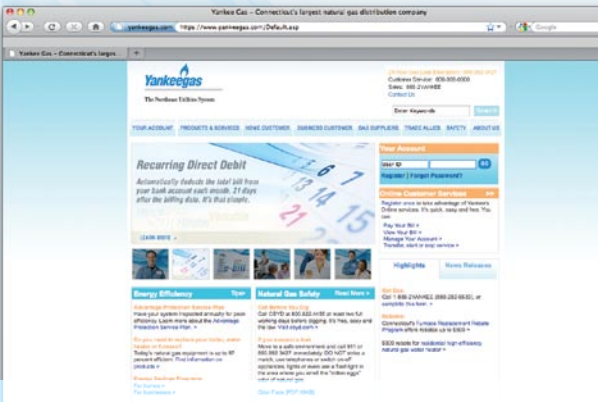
Yankee Gas – Connecticut's largest natural gas distribution company

yankeegas.com https://www.yankeegas.com/Default.asp

Google

Yankee Gas – Connecticut's largest...

Yankeegas

The Northeast Utilities System

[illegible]
Customer Service: 800-989-0900
Sales: 888-2YANKEE
Contact Us

Enter Keywords

Search

YOUR ACCOUNT | PRODUCTS & SERVICES | HOME CUSTOMER | BUSINESS CUSTOMER | GAS SUPPLIERS | TRADE ALLIES | SAFETY | ABOUT US

Recurring Direct Debit

Automatically deducts the total bill from your bank account each month, 21 days after the billing date. It's that simple.

LEARN MORE

Your Account

User ID

GO

Register | Forgot Password?

Online Customer Services

Register once to take advantage of Yankee's Online services. It's quick, easy and free. You can:

Pay Your Bill »
View Your Bill »
Manage Your Account »
Transfer, start or stop service »

Energy Efficiency

Tips

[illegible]
Have your system inspected annually for peak efficiency. Learn more about the Advantage Protection Service Plan. »

Do you need to replace your boiler, water heater or furnace?
Today's natural gas equipment is up to 97 percent efficient. Find information on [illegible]

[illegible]
For homes »
For businesses »

Natural Gas Safety

Read More »

Call Before You Dig
Call CBYD at 800-922-4455 at least two full working days before digging. It's free, easy and the law. Visit cbyd.com »

If you suspect a leak
Move to a safe environment and call 911 or 800-992-3427 immediately. DO NOT strike a match, use telephones or switch on/off appliances, lights or even use a flashlight in the area where you smell the "rotten eggs" odor of natural gas.

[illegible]

Highlights

News Releases

Get Gas
Call 1-888-2YANKEE (888-292-6533), or complete this form »

Rebates
Connecticut's Furnace Replacement Rebate Program offers rebates up to $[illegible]

$300 rebate for residential high efficiency natural gas water heater »